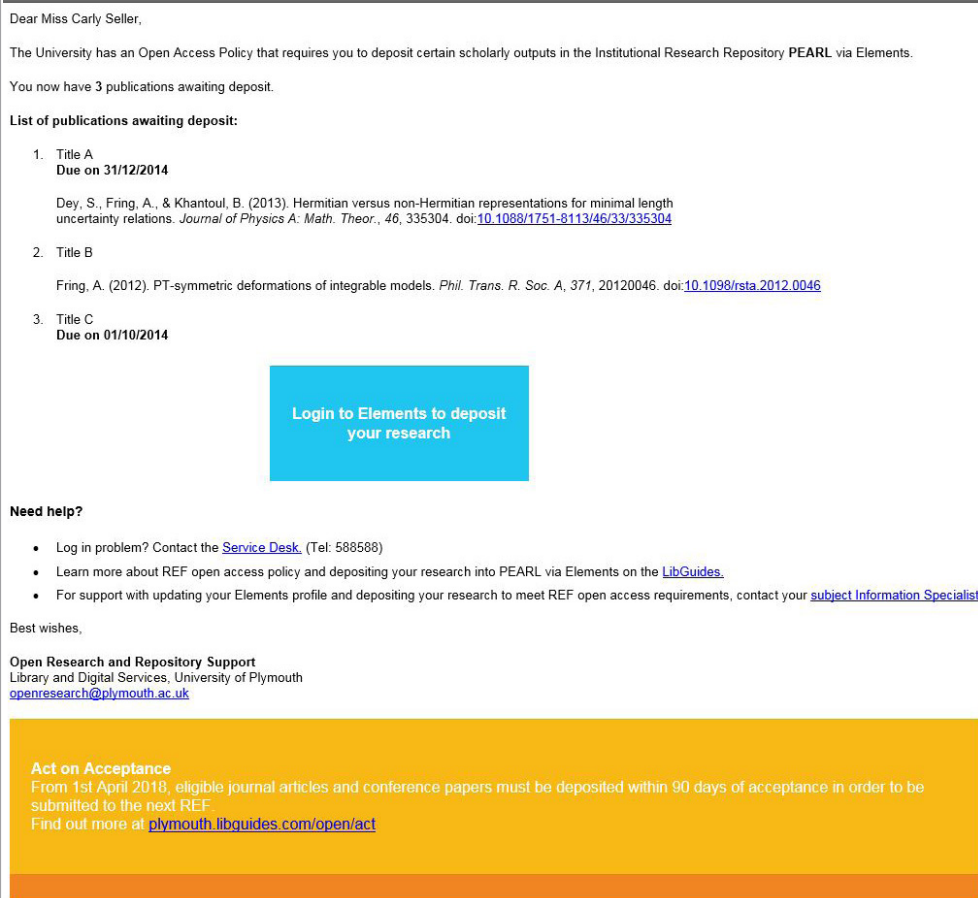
Dear Miss Carly Seller,

The University has an Open Access Policy that requires you to deposit certain scholarly outputs in the Institutional Research Repository **PEARL** via Elements.

You now have 3 publications awaiting deposit.

**List of publications awaiting deposit:**

1. Title A
**Due on 31/12/2014**

Dey, S., Fring, A., & Khantoul, B. (2013). Hermitian versus non-Hermitian representations for minimal length uncertainty relations. *Journal of Physics A: Math. Theor.*, *46*, 335304. doi:10.1088/1751-8113/46/33/335304

2. Title B

Fring, A. (2012). PT-symmetric deformations of integrable models. *Phil. Trans. R. Soc. A*, *371*, 20120046. doi:10.1098/rsta.2012.0046

3. Title C
**Due on 01/10/2014**

Login to Elements to deposit your research

**Need help?**

- Log in problem? Contact the Service Desk. (Tel: 588588)
- Learn more about REF open access policy and depositing your research into PEARL via Elements on the LibGuides.
- For support with updating your Elements profile and depositing your research to meet REF open access requirements, contact your subject Information Specialist

Best wishes,

**Open Research and Repository Support**
Library and Digital Services, University of Plymouth
openresearch@plymouth.ac.uk

Act on Acceptance
From 1st April 2018, eligible journal articles and conference papers must be deposited within 90 days of acceptance in order to be submitted to the next REF.
Find out more at plymouth.libguides.com/open/act